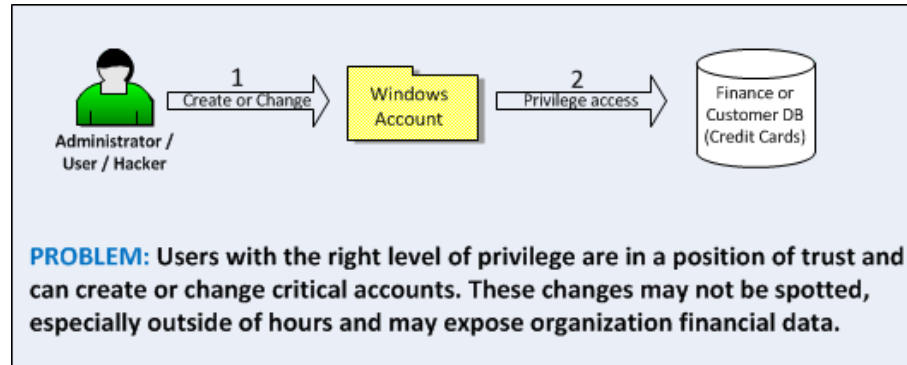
Administrator / User / Hacker

1
Create or Change

Windows Account

2
Privilege access

Finance or Customer DB (Credit Cards)

PROBLEM: Users with the right level of privilege are in a position of trust and can create or change critical accounts. These changes may not be spotted, especially outside of hours and may expose organization financial data.